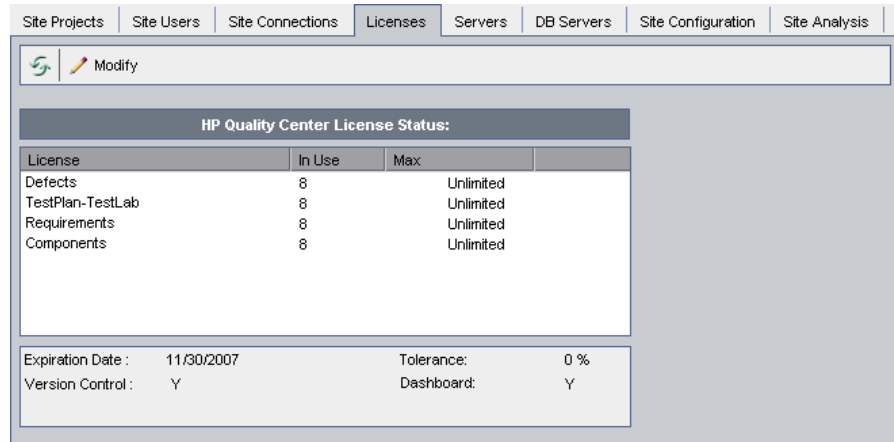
Site Projects | Site Users | Site Connections | Licenses | Servers | DB Servers | Site Configuration | Site Analysis

Modify

HP Quality Center License Status:

| License | In Use | Max |
|---|---|---|
| Defects | 8 | Unlimited |
| TestPlan-TestLab | 8 | Unlimited |
| Requirements | 8 | Unlimited |
| Components | 8 | Unlimited |

Expiration Date : 11/30/2007
Tolerance: 0 %
Version Control : Y
Dashboard: Y